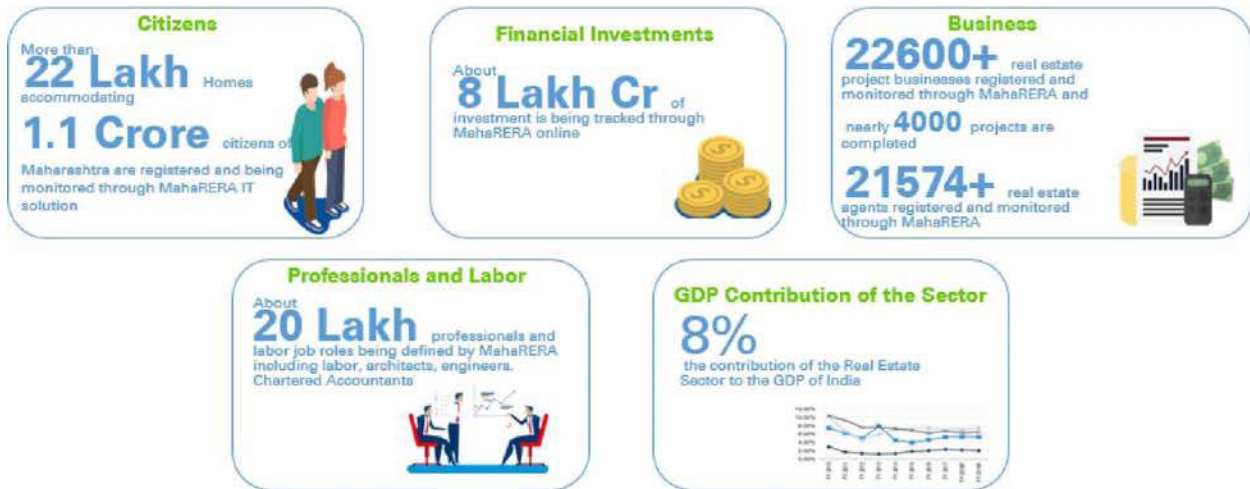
Citizens

More than 22 Lakh Homes accommodating 1.1 Crore citizens of Maharashtra are registered and being monitored through MahaRERA IT solution

Financial Investments

About 8 Lakh Cr of investment is being tracked through MahaRERA online

Business

22600+ real estate project businesses registered and monitored through MahaRERA and nearly 4000 projects are completed

21574+ real estate agents registered and monitored through MahaRERA

Professionals and Labor

About 20 Lakh professionals and labor job roles being defined by MahaRERA including labor, architects, engineers, Chartered Accountants

GDP Contribution of the Sector

8% the contribution of the Real Estate Sector to the GDP of India